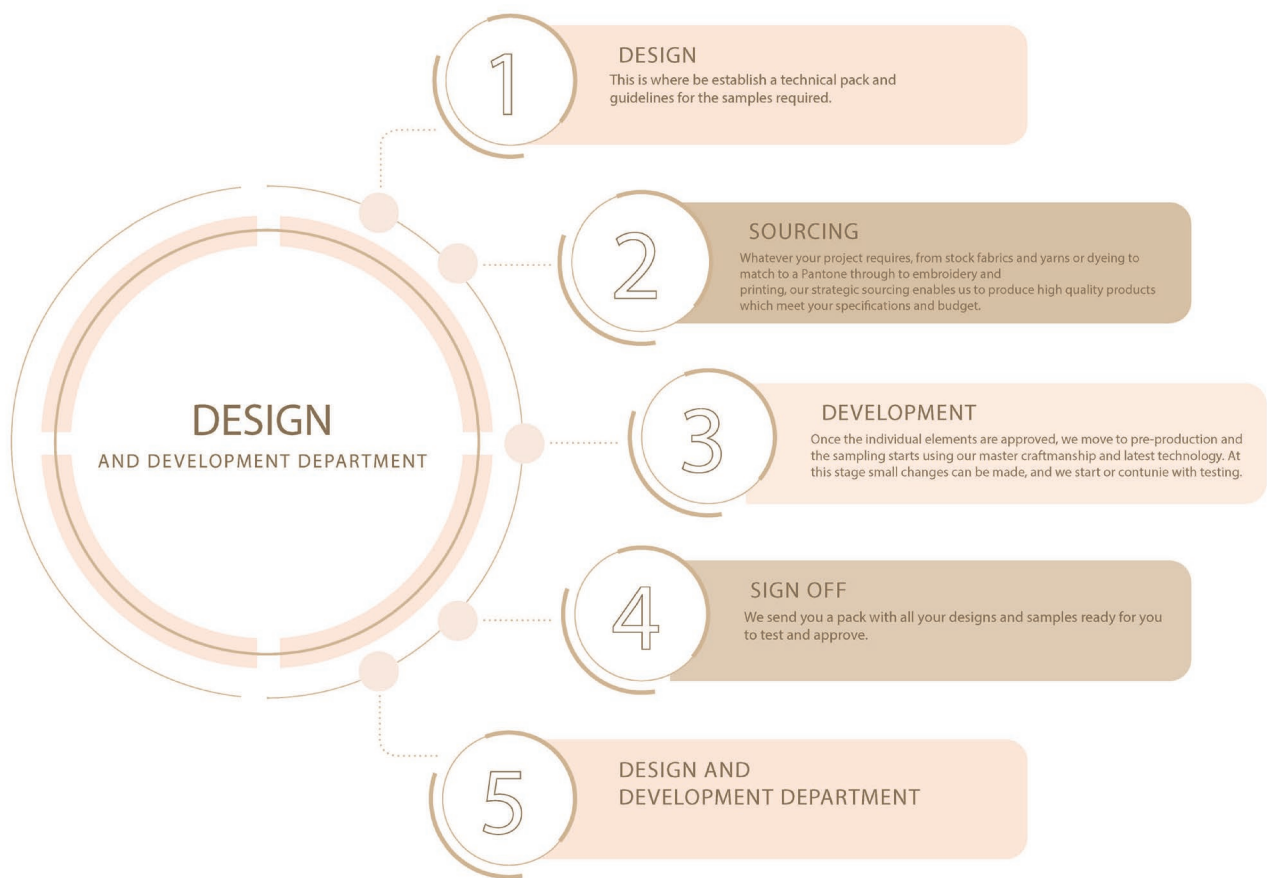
DESIGN
AND DEVELOPMENT DEPARTMENT

1
DESIGN
This is where be establish a technical pack and guidelines for the samples required.

2
SOURCING
Whatever your project requires, from stock fabrics and yarns or dyeing to match to a Pantone through to embroidery and printing, our strategic sourcing enables us to produce high quality products which meet your specifications and budget.

3
DEVELOPMENT
Once the individual elements are approved, we move to pre-production and the sampling starts using our master craftmanship and latest technology. At this stage small changes can be made, and we start or contunie with testing.

4
SIGN OFF
We send you a pack with all your designs and samples ready for you to test and approve.

5
DESIGN AND
DEVELOPMENT DEPARTMENT